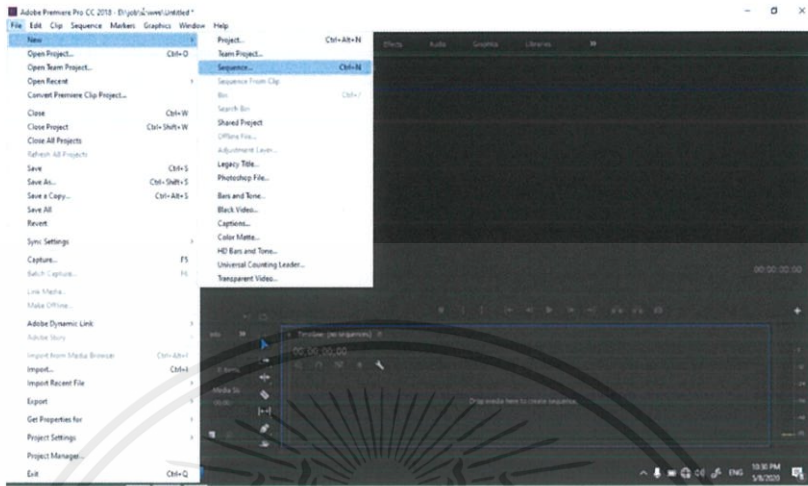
Adobe Premiere Pro CC 2018 - D:\job\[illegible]\Untitled *

File Edit Clip Sequence Markers Graphics Window Help

New
Open Project... Ctrl+O
Open Team Project...
Open Recent
Convert Premiere Clip Project...
Close Ctrl+W
Close Project Ctrl+Shift+W
Close All Projects
Refresh All Projects
Save Ctrl+S
Save As... Ctrl+Shift+S
Save a Copy... Ctrl+Alt+S
Save All
Revert
Sync Settings
Capture... F5
Batch Capture... F6
Link Media...
Make Offline...
Adobe Dynamic Link
Adobe Story
Import from Media Browser Ctrl+Alt+I
Import... Ctrl+I
Import Recent File
Export
Get Properties for
Project Settings
Project Manager...
Exit Ctrl+Q

Project... Ctrl+Alt+N
Team Project...
Sequence... Ctrl+N
Sequence From Clip
Bin Ctrl+/
Search Bin
Shared Project
Offline File...
Adjustment Layer...
Legacy Title...
Photoshop File...
Bars and Tone...
Black Video...
Captions...
Color Matte...
HD Bars and Tone...
Universal Counting Leader...
Transparent Video...

Effects Audio Graphics Libraries

00:00:00:00

Timeline: (no sequences)
00:00:00:00

Drop media here to create sequence.

ENG 10:30 PM 5/8/2020